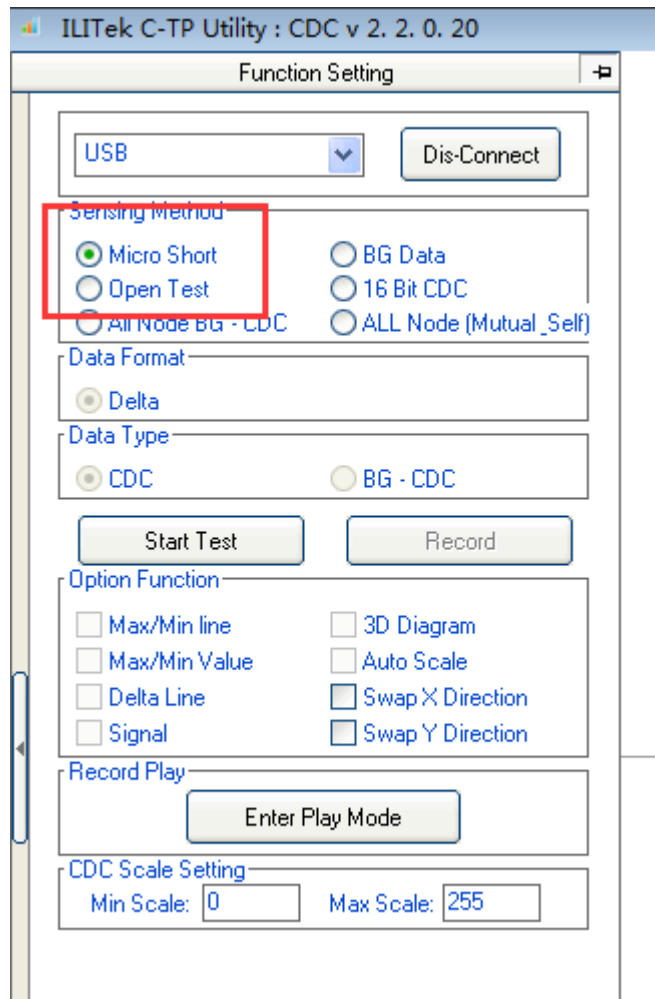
ILITek C-TP Utility : CDC v 2. 2. 0. 20

Function Setting

USB

Dis-Connect

Sensing Method

Micro Short

BG Data

Open Test

16 Bit CDC

All Node BG - CDC

ALL Node (Mutual_Self)

Data Format

Delta

Data Type

CDC

BG - CDC

Start Test

Record

Option Function

Max/Min line

3D Diagram

Max/Min Value

Auto Scale

Delta Line

Swap X Direction

Signal

Swap Y Direction

Record Play

Enter Play Mode

CDC Scale Setting

Min Scale: 0

Max Scale: 255